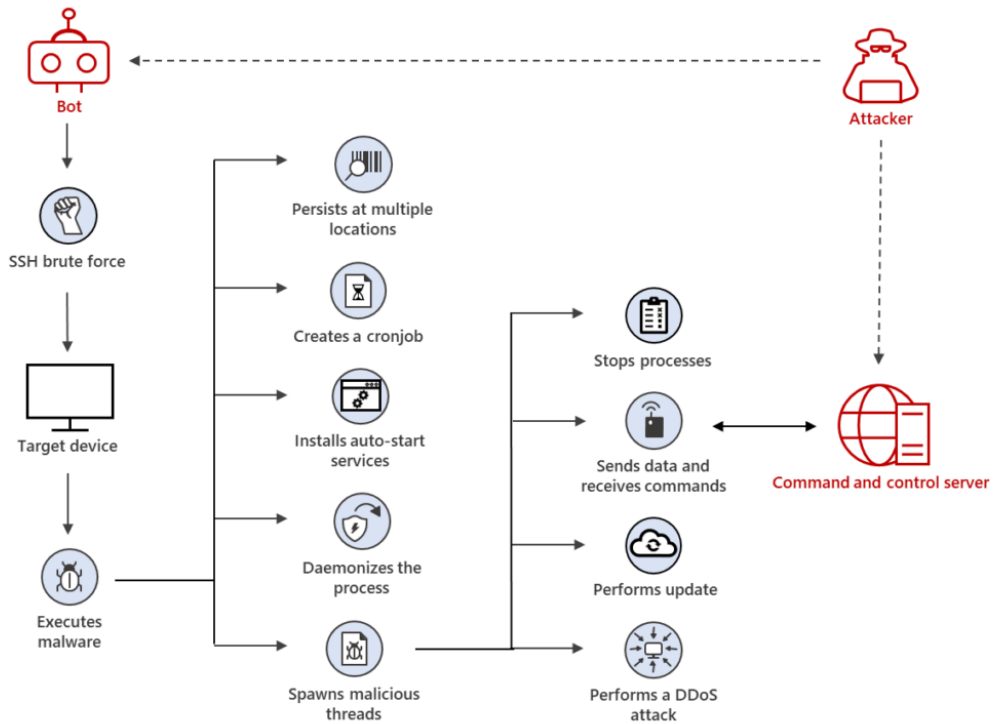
Bot

Attacker

SSH brute force

Target device

Executes malware

Persists at multiple locations

Creates a cronjob

Installs auto-start services

Daemonizes the process

Spawns malicious threads

Stops processes

Sends data and receives commands

Performs update

Performs a DDoS attack

Command and control server